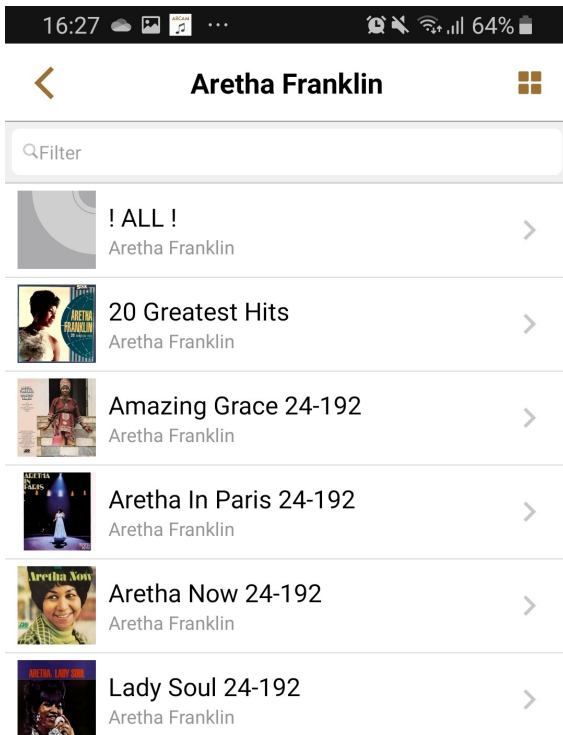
16:27 ··· 64%

Aretha Franklin

Filter

! ALL !
Aretha Franklin

20 Greatest Hits
Aretha Franklin

Amazing Grace 24-192
Aretha Franklin

Aretha In Paris 24-192
Aretha Franklin

Aretha Now 24-192
Aretha Franklin

Lady Soul 24-192
Aretha Franklin